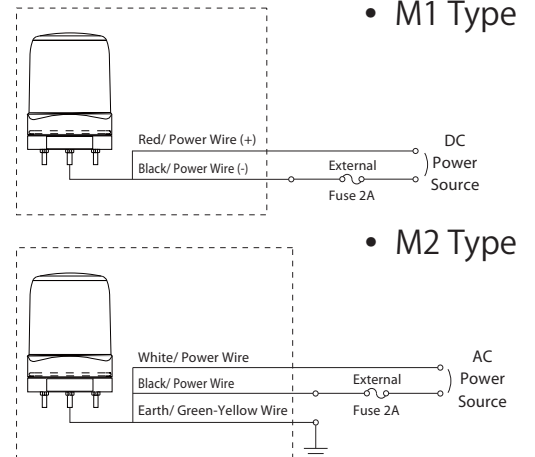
• M1 Type

Red/ Power Wire (+)

Black/ Power Wire (-)

External

Fuse 2A

DC Power Source

• M2 Type

White/ Power Wire

Black/ Power Wire

Earth/ Green-Yellow Wire

External

Fuse 2A

AC Power Source